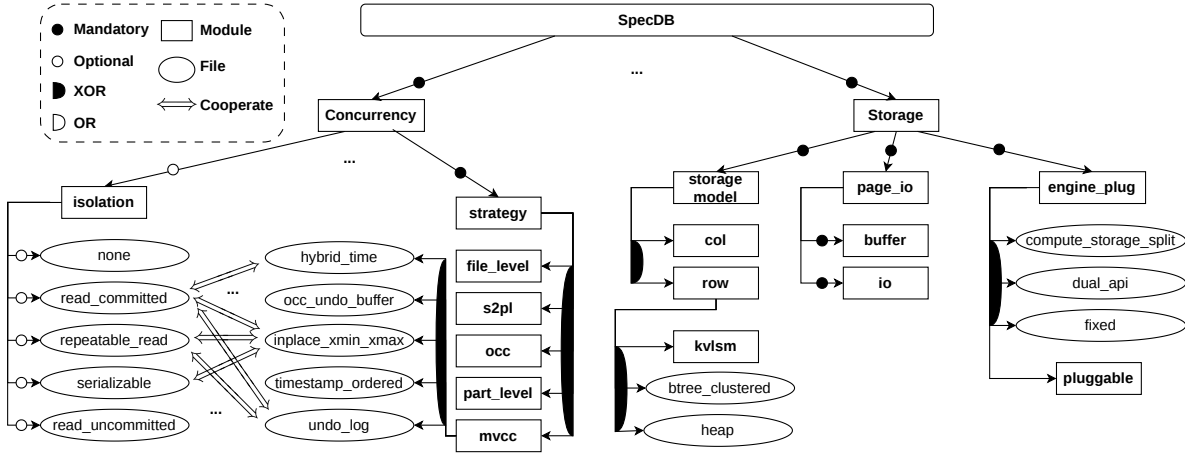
Mandatory
Module
Optional
File
XOR
Cooperate
OR

SpecDB

...

Concurrency

Storage

...

isolation
none
read_committed
repeatable_read
serializable
read_uncommitted

hybrid_time
occ_undo_buffer
inplace_xmin_xmax
timestamp_ordered
undo_log
...
...

strategy
file_level
s2pl
occ
part_level
mvcc

storage model
col
row
kvlsm
btree_clustered
heap

page_io
buffer
io

engine_plug
compute_storage_split
dual_api
fixed
pluggable